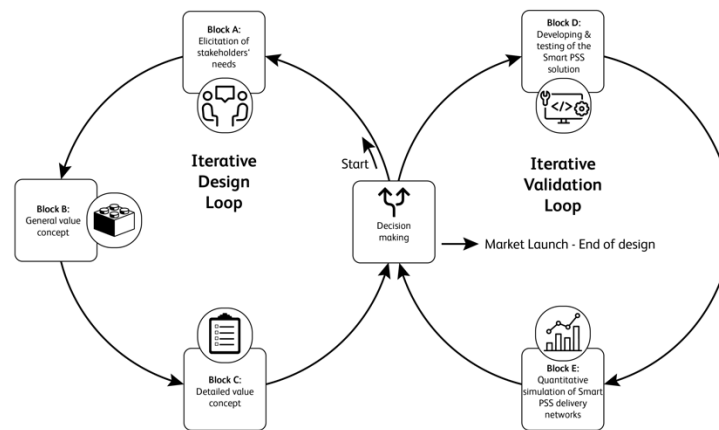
Block A:
Elicitation of stakeholders' needs

Block D:
Developing & testing of the Smart PSS solution

Iterative Design Loop

Start

Iterative Validation Loop

Block B:
General value concept

Decision making

Market Launch - End of design

Block C:
Detailed value concept

Block E:
Quantitative simulation of Smart PSS delivery networks